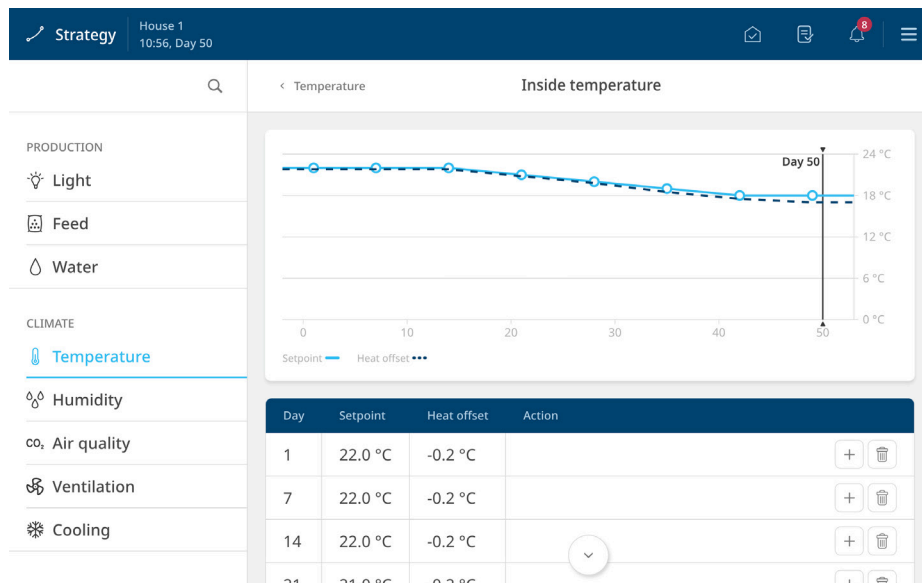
Strategy
House 1
10:56, Day 50

8

PRODUCTION
Light
Feed
Water

CLIMATE
Temperature
Humidity
$CO_2$ Air quality
Ventilation
Cooling

‹ Temperature
Inside temperature

Day 50
24 °C
18 °C
12 °C
6 °C
0 °C
0 10 20 30 40 50
Setpoint Heat offset

| Day | Setpoint | Heat offset | Action |
|---|---|---|---|
| 1 | 22.0 °C | -0.2 °C | + |
| 7 | 22.0 °C | -0.2 °C | + |
| 14 | 22.0 °C | -0.2 °C | + |
| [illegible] | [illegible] | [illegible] | + |